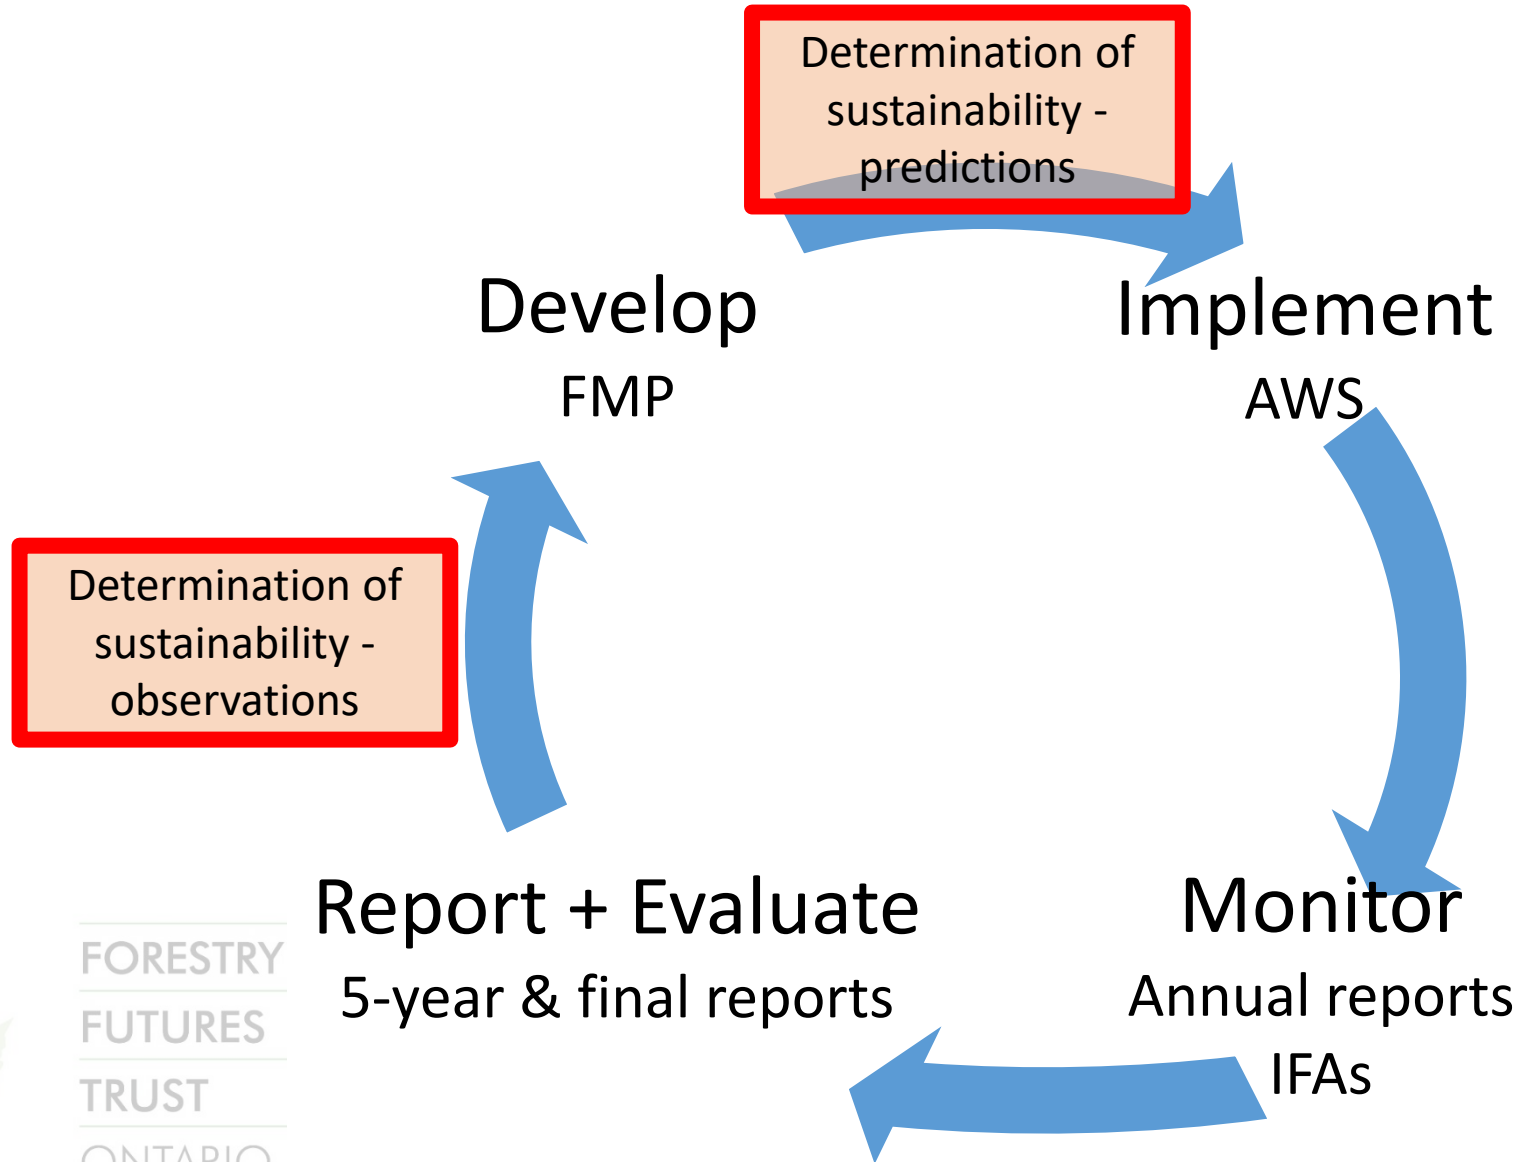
Determination of sustainability - predictions

Develop
FMP

Implement
AWS

Determination of sustainability - observations

Report + Evaluate
5-year & final reports

Monitor
Annual reports
IFAs

FORESTRY
FUTURES
TRUST
ONTARIO